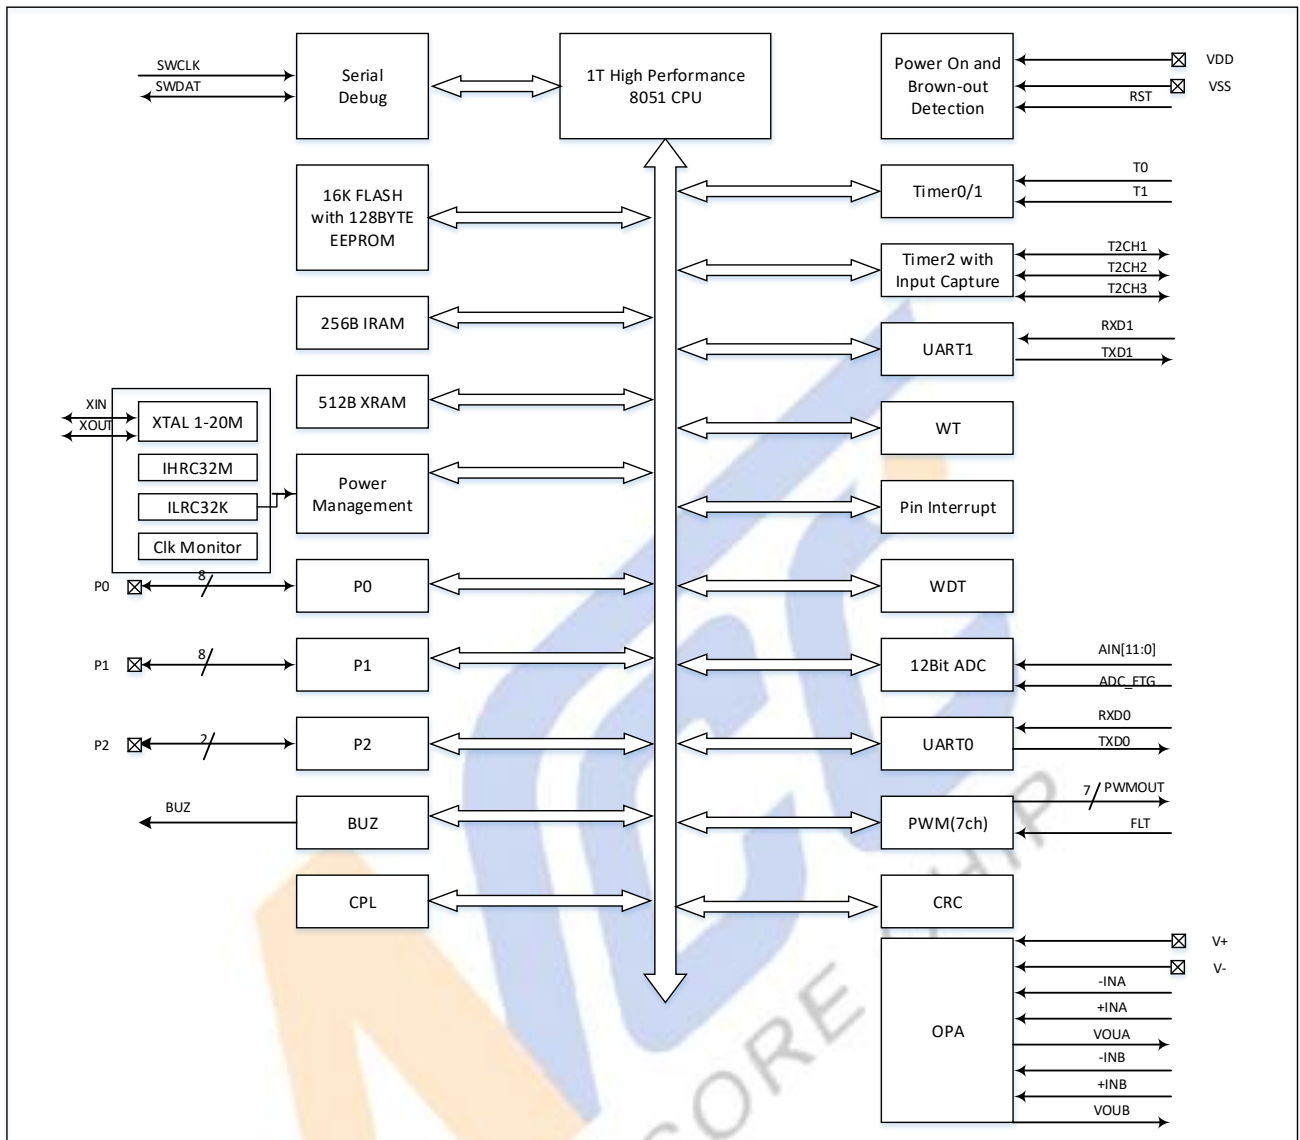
SWCLK
SWDAT
Serial Debug
1T High Performance 8051 CPU
Power On and Brown-out Detection
VDD
VSS
RST
16K FLASH with 128BYTE EEPROM
Timer0/1
T0
T1
Timer2 with Input Capture
T2CH1
T2CH2
T2CH3
256B IRAM
UART1
RXD1
TXD1
512B XRAM
WT
XIN
XOUT
XTAL 1-20M
IHRC32M
ILRC32K
Clk Monitor
Power Management
Pin Interrupt
P0
8
P0
WDT
P1
8
P1
12Bit ADC
AIN[11:0]
ADC_ETG
P2
2
P2
UART0
RXD0
TXD0
BUZ
BUZ
PWM(7ch)
7
PWMOUT
FLT
CPL
CRC
OPA
V+
V-
-INA
+INA
VOUA
-INB
+INB
VOUB
CORE CHIP